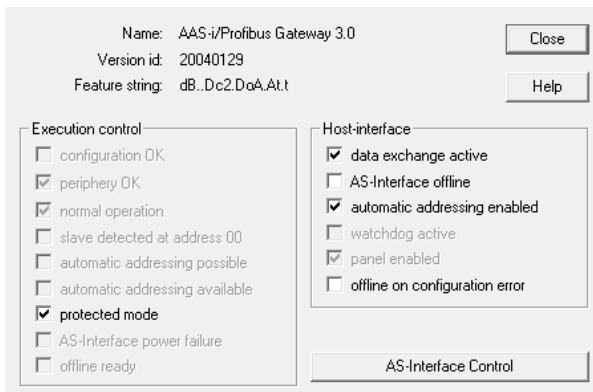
Name: AAS-i/Profibus Gateway 3.0
Version id: 20040129
Feature string: dB..Dc2.DoA.At.t

Close

Help

Execution control
configuration OK
periphery OK
normal operation
slave detected at address 00
automatic addressing possible
automatic addressing available
protected mode
AS-Interface power failure
offline ready

Host-interface
data exchange active
AS-Interface offline
automatic addressing enabled
watchdog active
panel enabled
offline on configuration error

AS-Interface Control